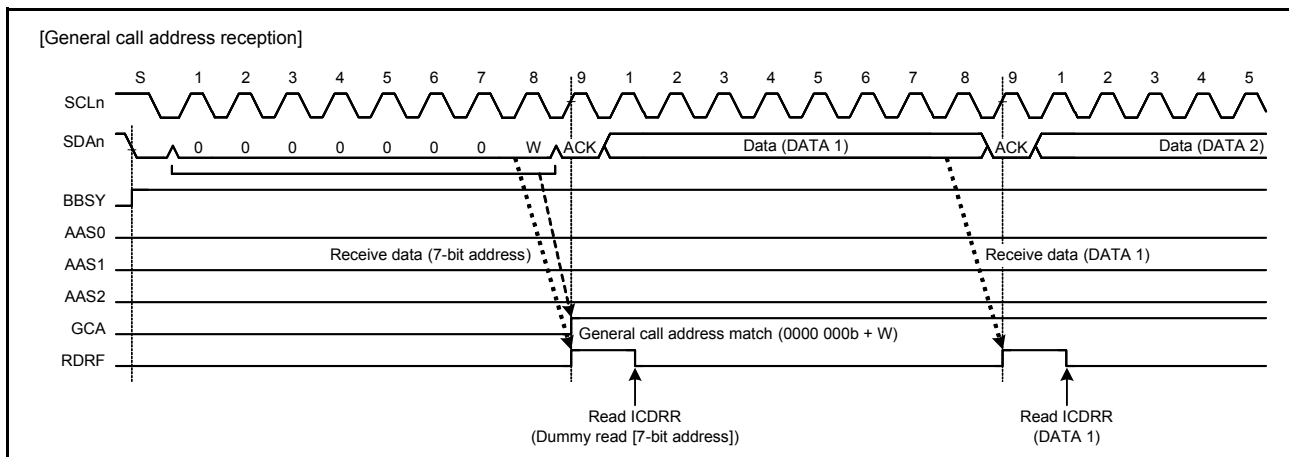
[General call address reception]

S 1 2 3 4 5 6 7 8 9 1 2 3 4 5 6 7 8 9 1 2 3 4 5

SCLn

SDAn 0 0 0 0 0 0 0 W ACK Data (DATA 1) ACK Data (DATA 2)

BBSY

AAS0

AAS1

AAS2

GCA

RDRF

Receive data (7-bit address)

Receive data (DATA 1)

General call address match (0000 000b + W)

Read ICDRR
(Dummy read [7-bit address])

Read ICDRR
(DATA 1)